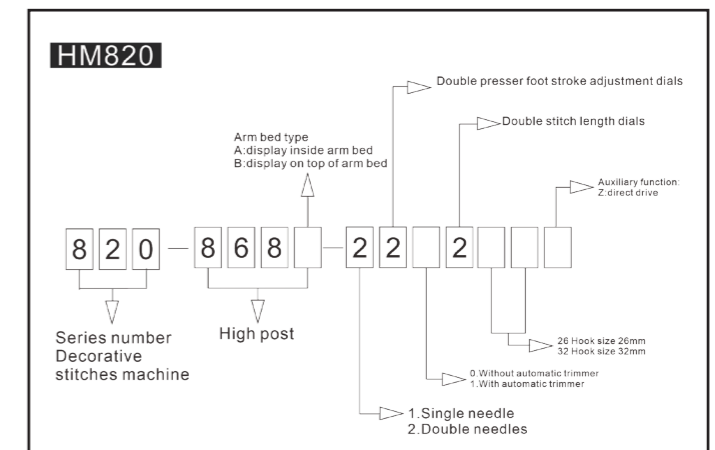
HM820

Double presser foot stroke adjustment dials

Double stitch length dials

Arm bed type
A:display inside arm bed
B:display on top of arm bed

Auxiliary function:
Z:direct drive

8 2 0 — 8 6 8 — 2 2 2

Series number
Decorative
stitches machine

High post

26 Hook size 26mm
32 Hook size 32mm

0.Without automatic trimmer
1.With automatic trimmer

1.Single needle
2.Double needles